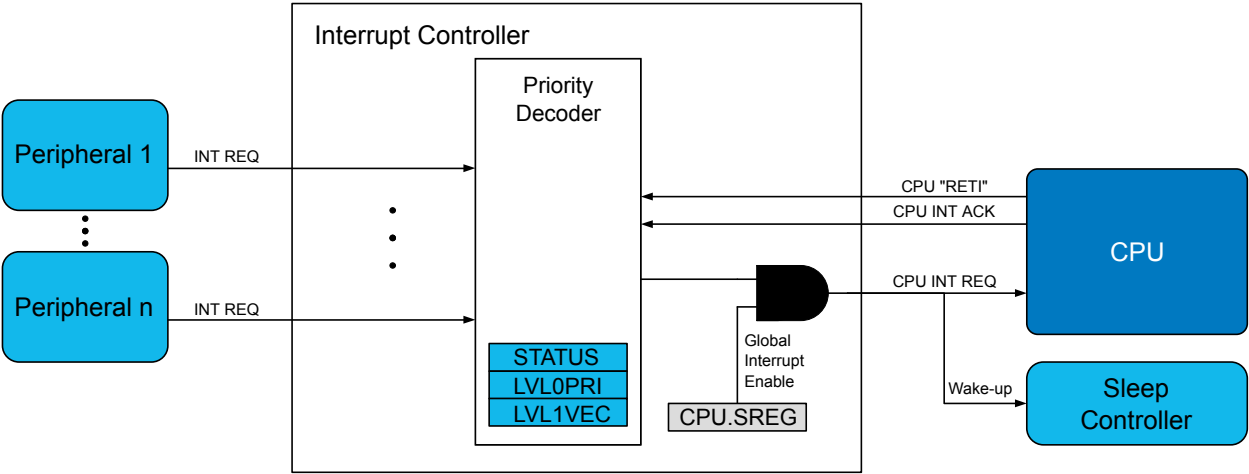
Interrupt Controller

Peripheral 1

INT REQ

Peripheral n

INT REQ

Priority Decoder

STATUS
LVL0PRI
LVL1VEC

Global Interrupt Enable

CPU.SREG

CPU "RETI"

CPU INT ACK

CPU INT REQ

CPU

Wake-up

Sleep Controller